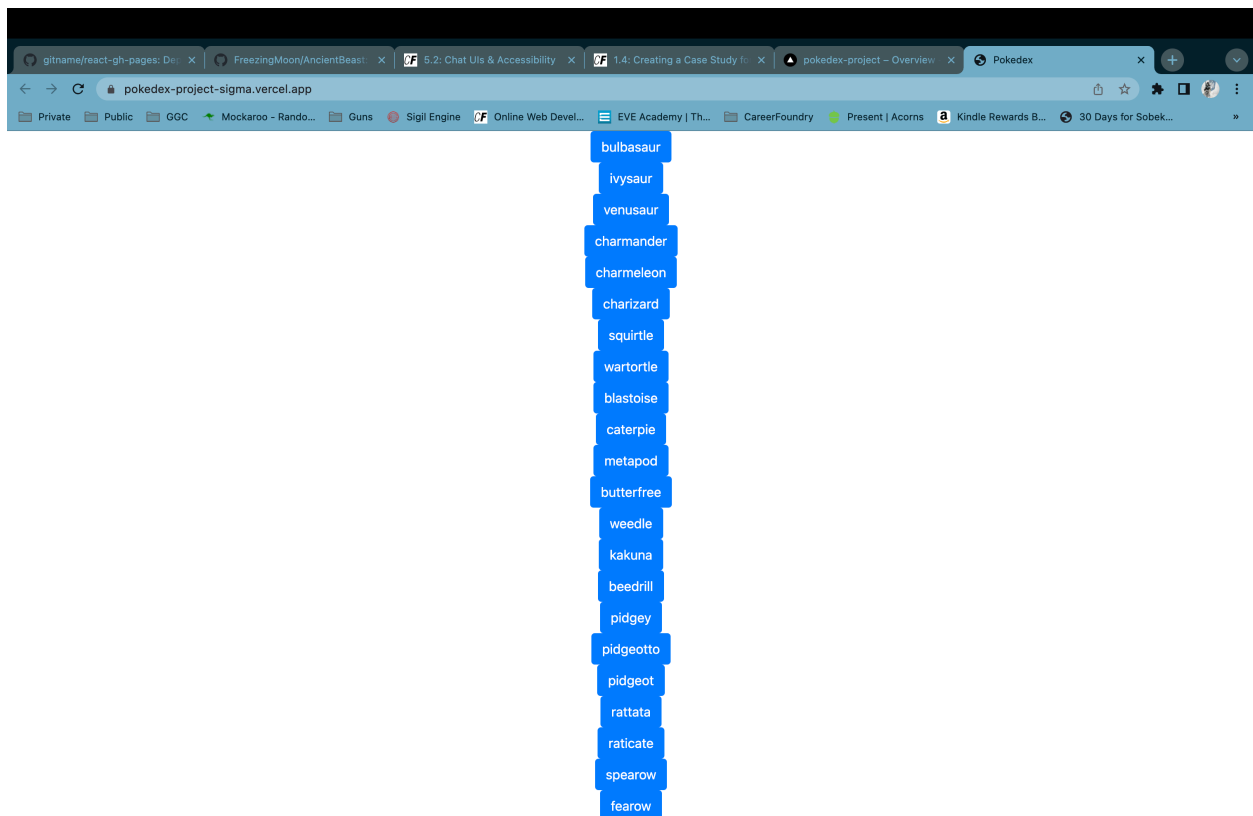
gitname/react-gh-pages: Dep ×
FreezingMoon/AncientBeast ×
CF 5.2: Chat UIs & Accessibility ×
CF 1.4: Creating a Case Study fo ×
pokedex-project – Overview ×
Pokedex ×

pokedex-project-sigma.vercel.app

Private
Public
GGC
Mockaroo - Rando...
Guns
Sigil Engine
Online Web Devel...
EVE Academy | Th...
CareerFoundry
Present | Acorns
Kindle Rewards B...
30 Days for Sobek...
»

bulbasaur
ivysaur
venusaur
charmander
charmeleon
charizard
squirtle
wartortle
blastoise
caterpie
metapod
butterfree
weedle
kakuna
beedrill
pidgey
pidgeotto
pidgeot
rattata
raticate
spearow
fearow